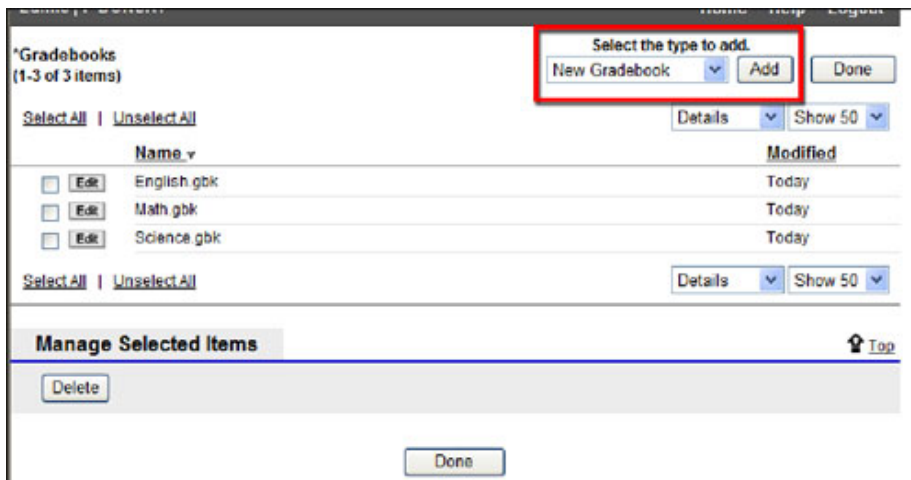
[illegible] Home Help Logout

*Gradebooks
(1-3 of 3 items)

Select the type to add.
New Gradebook Add Done

Select All | Unselect All

Details Show 50

Name Modified
Edit English.gbk Today
Edit Math.gbk Today
Edit Science.gbk Today

Select All | Unselect All

Details Show 50

Manage Selected Items

Top

Delete

Done